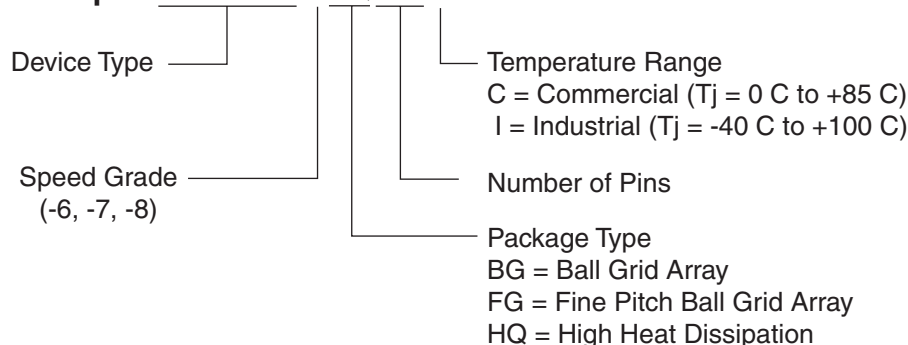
Device Type

Speed Grade
(-6, -7, -8)

Temperature Range
C = Commercial (Tj = 0 C to +85 C)
I = Industrial (Tj = -40 C to +100 C)

Number of Pins

Package Type
BG = Ball Grid Array
FG = Fine Pitch Ball Grid Array
HQ = High Heat Dissipation